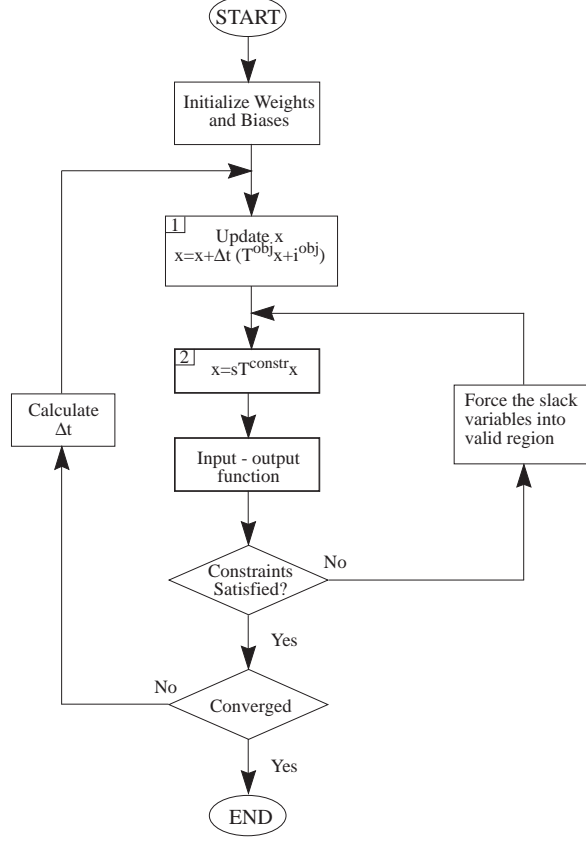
START

Initialize Weights and Biases

1 Update x
$x=x+\Delta t\ (T^{obj}x+i^{obj})$

2 $x=sT^{constr}x$

Calculate $\Delta t$

Force the slack variables into valid region

Input - output function

Constraints Satisfied?

No

Yes

No

Converged

Yes

END